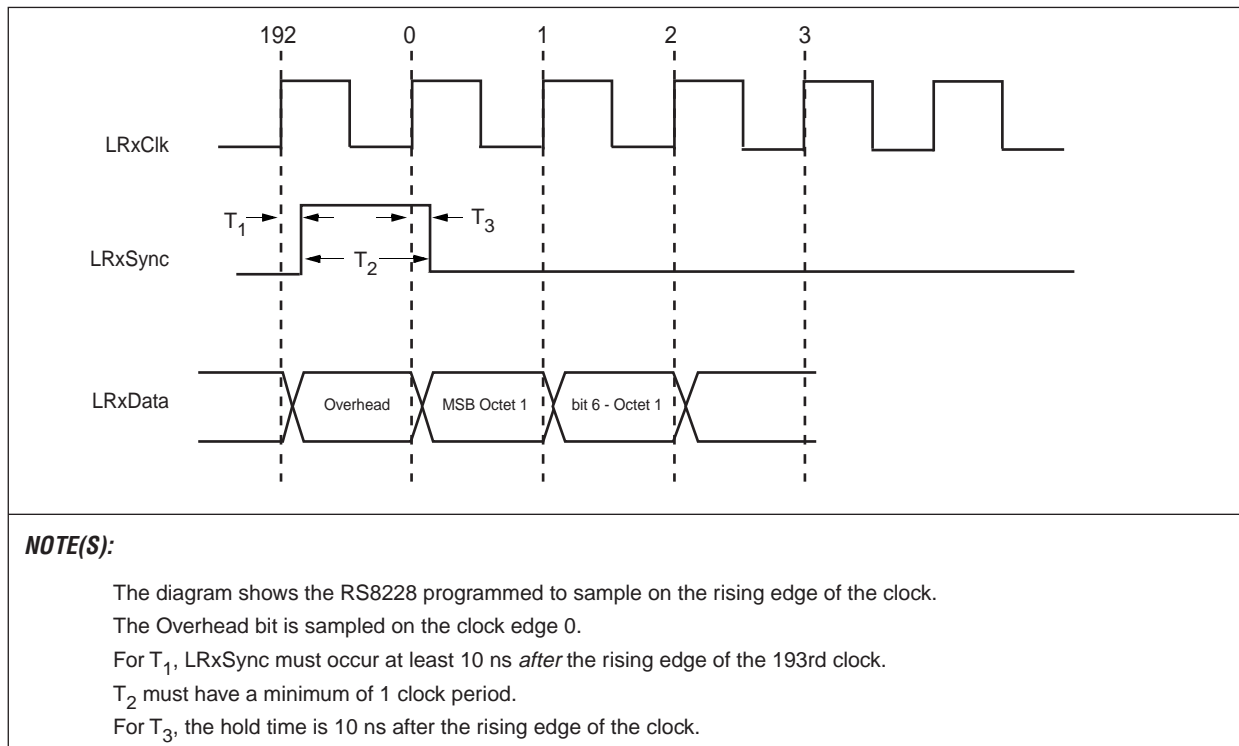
192 0 1 2 3

LRxClk

$T_1$ $T_3$

LRxSync $T_2$

LRxData Overhead MSB Octet 1 bit 6 - Octet 1

NOTE(S):

The diagram shows the RS8228 programmed to sample on the rising edge of the clock.

The Overhead bit is sampled on the clock edge 0.

For $T_1$, LRxSync must occur at least 10 ns after the rising edge of the 193rd clock.

$T_2$ must have a minimum of 1 clock period.

For $T_3$, the hold time is 10 ns after the rising edge of the clock.